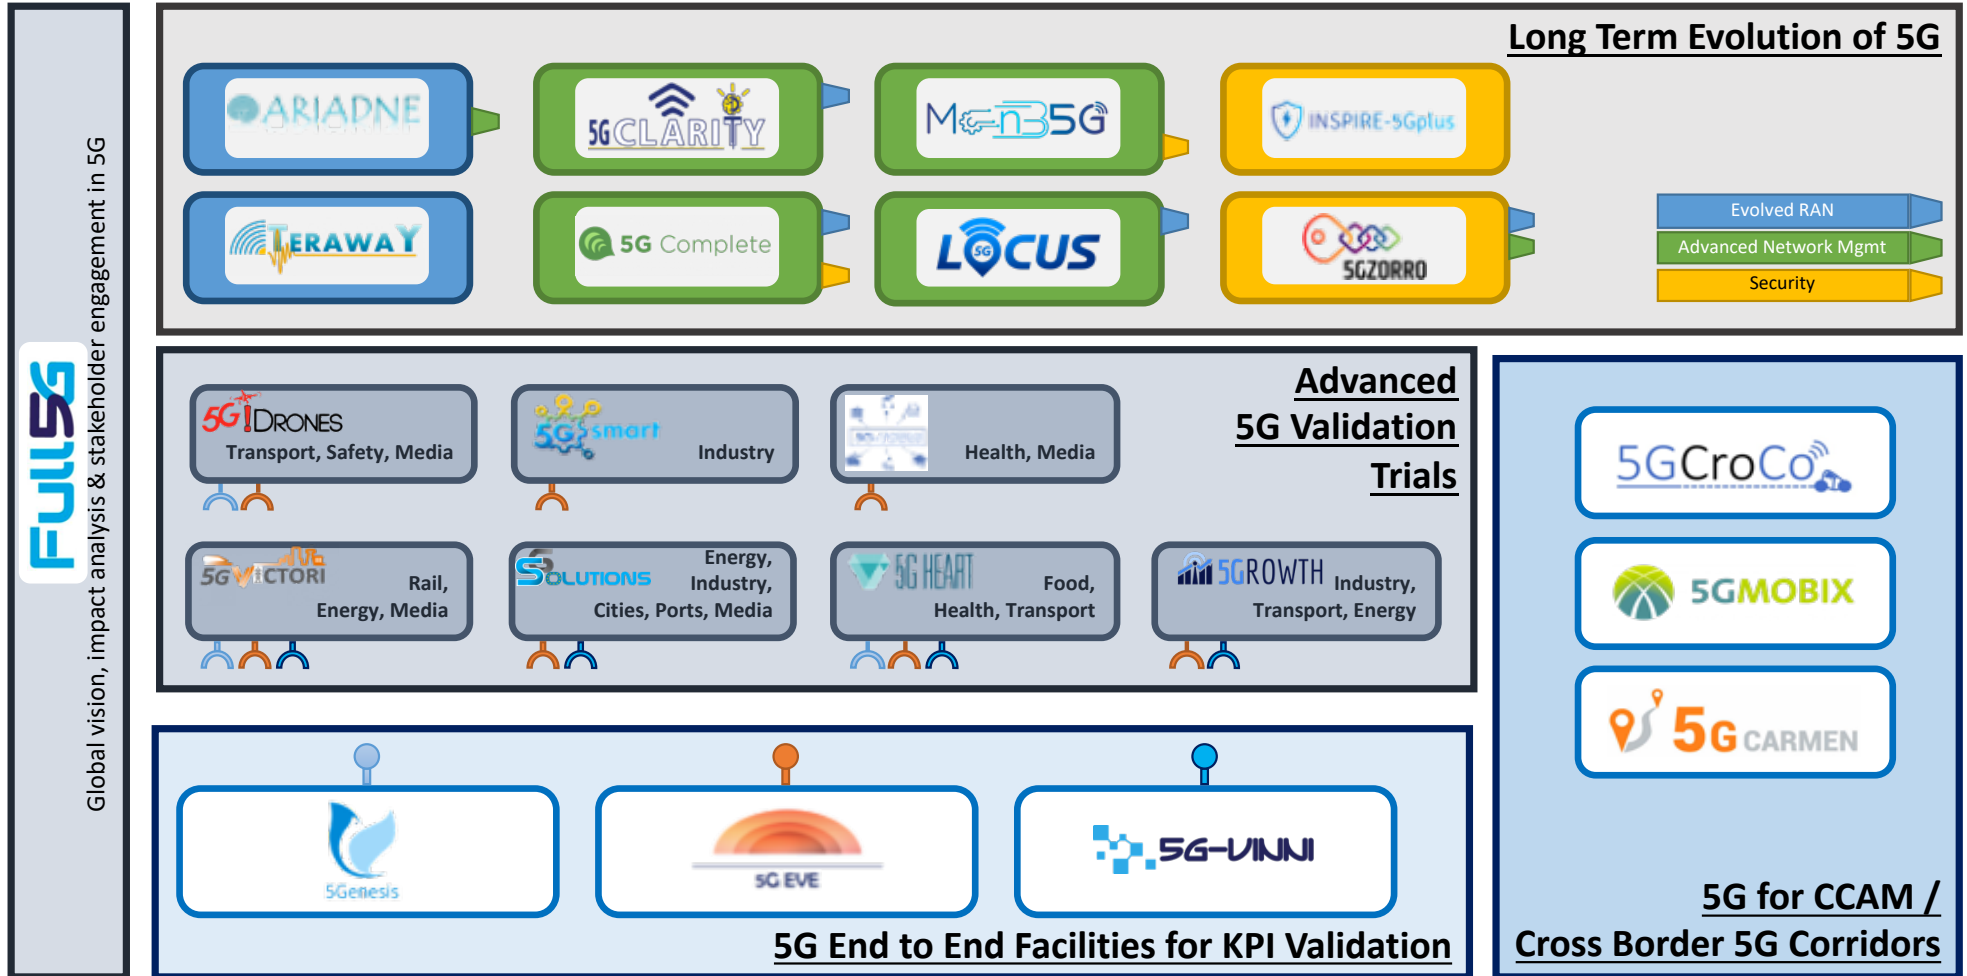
Full5G

Global vision, impact analysis & stakeholder engagement in 5G

Long Term Evolution of 5G

ARIADNE

5G CLARITY

MonB5G

INSPIRE-5Gplus

TERAWAY

5G Complete

LOCUS

5GZORRO

Evolved RAN

Advanced Network Mgmt

Security

Advanced 5G Validation Trials

5G!Drones Transport, Safety, Media

5G smart Industry

Health, Media

5G VICTORI Rail, Energy, Media

5Solutions Energy, Industry, Cities, Ports, Media

5G HEART Food, Health, Transport

5GROWTH Industry, Transport, Energy

5GCroCo

5GMOBIX

5G CARMEN

5Genesis

5G EVE

5G-VINNI

5G End to End Facilities for KPI Validation

5G for CCAM / Cross Border 5G Corridors